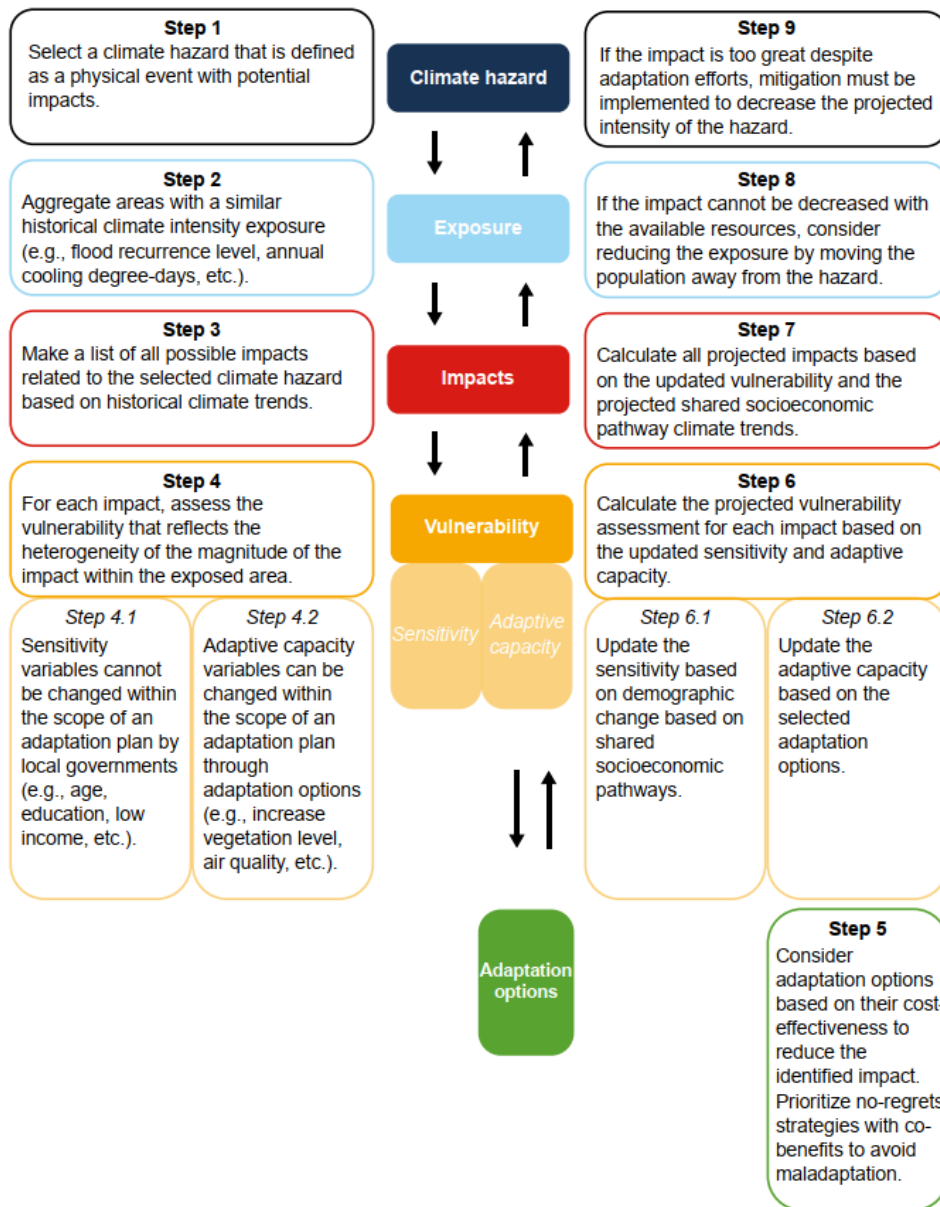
**Step 1**
Select a climate hazard that is defined as a physical event with potential impacts.

Climate hazard

**Step 9**
If the impact is too great despite adaptation efforts, mitigation must be implemented to decrease the projected intensity of the hazard.

**Step 2**
Aggregate areas with a similar historical climate intensity exposure (e.g., flood recurrence level, annual cooling degree-days, etc.).

Exposure

**Step 8**
If the impact cannot be decreased with the available resources, consider reducing the exposure by moving the population away from the hazard.

**Step 3**
Make a list of all possible impacts related to the selected climate hazard based on historical climate trends.

Impacts

**Step 7**
Calculate all projected impacts based on the updated vulnerability and the projected shared socioeconomic pathway climate trends.

**Step 4**
For each impact, assess the vulnerability that reflects the heterogeneity of the magnitude of the impact within the exposed area.

Vulnerability

**Step 6**
Calculate the projected vulnerability assessment for each impact based on the updated sensitivity and adaptive capacity.

*Step 4.1*
Sensitivity variables cannot be changed within the scope of an adaptation plan by local governments (e.g., age, education, low income, etc.).

*Step 4.2*
Adaptive capacity variables can be changed within the scope of an adaptation plan through adaptation options (e.g., increase vegetation level, air quality, etc.).

Sensitivity

Adaptive capacity

*Step 6.1*
Update the sensitivity based on demographic change based on shared socioeconomic pathways.

*Step 6.2*
Update the adaptive capacity based on the selected adaptation options.

Adaptation options

**Step 5**
Consider adaptation options based on their cost-effectiveness to reduce the identified impact. Prioritize no-regrets strategies with co-benefits to avoid maladaptation.